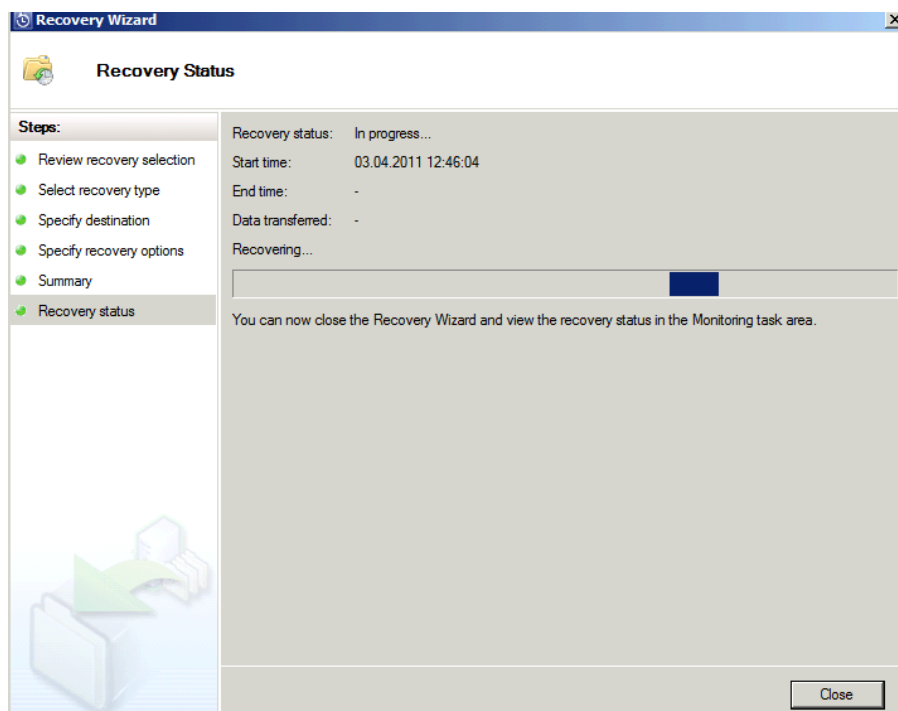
Recovery Wizard

Recovery Status

Steps:
Review recovery selection
Select recovery type
Specify destination
Specify recovery options
Summary
Recovery status

Recovery status: In progress...
Start time: 03.04.2011 12:46:04
End time: -
Data transferred: -
Recovering...

You can now close the Recovery Wizard and view the recovery status in the Monitoring task area.

Close